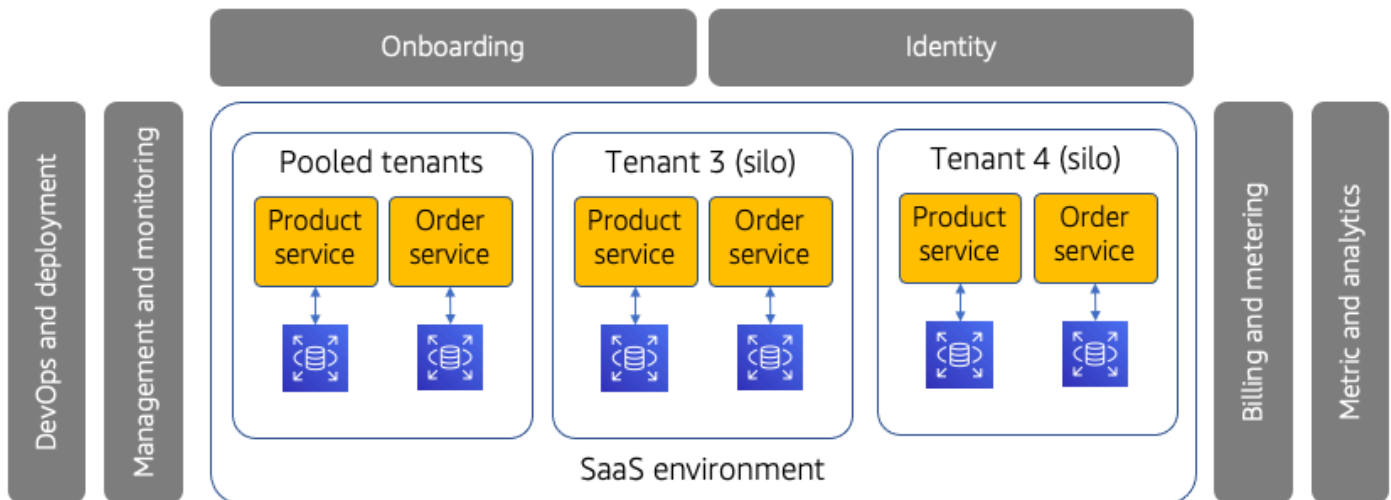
Onboarding

Identity

DevOps and deployment

Management and monitoring

Pooled tenants

Product service

Order service

Tenant 3 (silo)

Product service

Order service

Tenant 4 (silo)

Product service

Order service

SaaS environment

Billing and metering

Metric and analytics